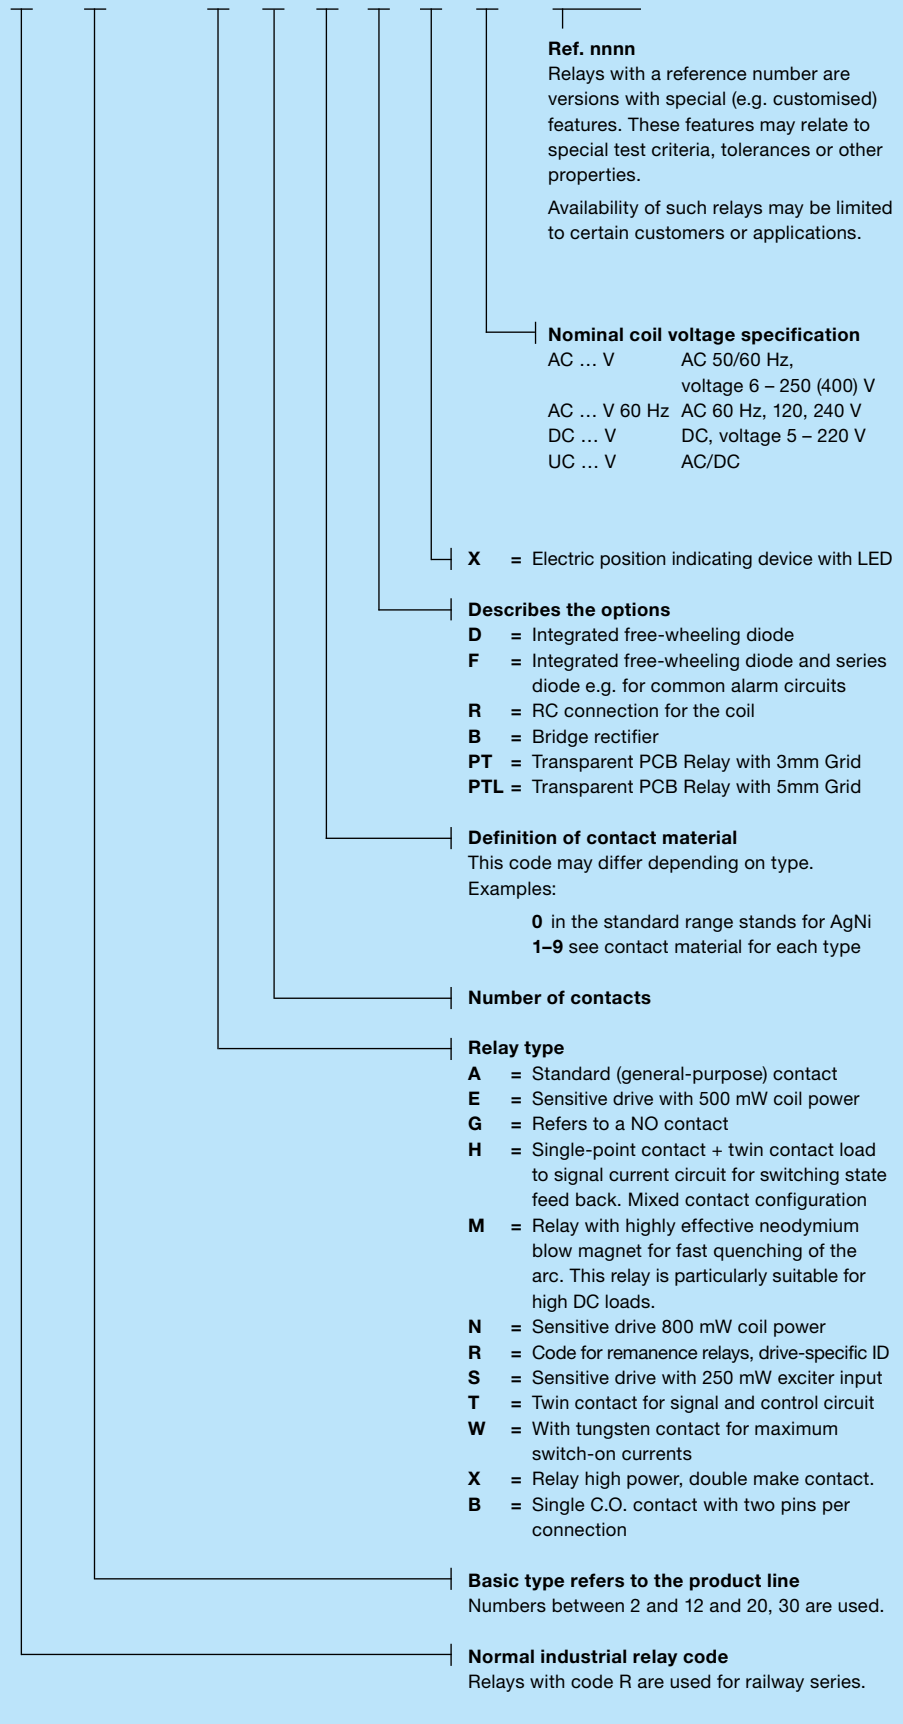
**Ref. nnnn**
Relays with a reference number are versions with special (e.g. customised) features. These features may relate to special test criteria, tolerances or other properties.

Availability of such relays may be limited to certain customers or applications.

**Nominal coil voltage specification**

| | |
|---|---|
| AC … V | AC 50/60 Hz, voltage 6 – 250 (400) V |
| AC … V 60 Hz | AC 60 Hz, 120, 240 V |
| DC … V | DC, voltage 5 – 220 V |
| UC … V | AC/DC |

**X** = Electric position indicating device with LED

**Describes the options**
**D** = Integrated free-wheeling diode
**F** = Integrated free-wheeling diode and series diode e.g. for common alarm circuits
**R** = RC connection for the coil
**B** = Bridge rectifier
**PT** = Transparent PCB Relay with 3mm Grid
**PTL** = Transparent PCB Relay with 5mm Grid

**Definition of contact material**
This code may differ depending on type.
Examples:

**0** in the standard range stands for AgNi
**1–9** see contact material for each type

**Number of contacts**

**Relay type**
**A** = Standard (general-purpose) contact
**E** = Sensitive drive with 500 mW coil power
**G** = Refers to a NO contact
**H** = Single-point contact + twin contact load to signal current circuit for switching state feed back. Mixed contact configuration
**M** = Relay with highly effective neodymium blow magnet for fast quenching of the arc. This relay is particularly suitable for high DC loads.
**N** = Sensitive drive 800 mW coil power
**R** = Code for remanence relays, drive-specific ID
**S** = Sensitive drive with 250 mW exciter input
**T** = Twin contact for signal and control circuit
**W** = With tungsten contact for maximum switch-on currents
**X** = Relay high power, double make contact.
**B** = Single C.O. contact with two pins per connection

**Basic type refers to the product line**
Numbers between 2 and 12 and 20, 30 are used.

**Normal industrial relay code**
Relays with code R are used for railway series.